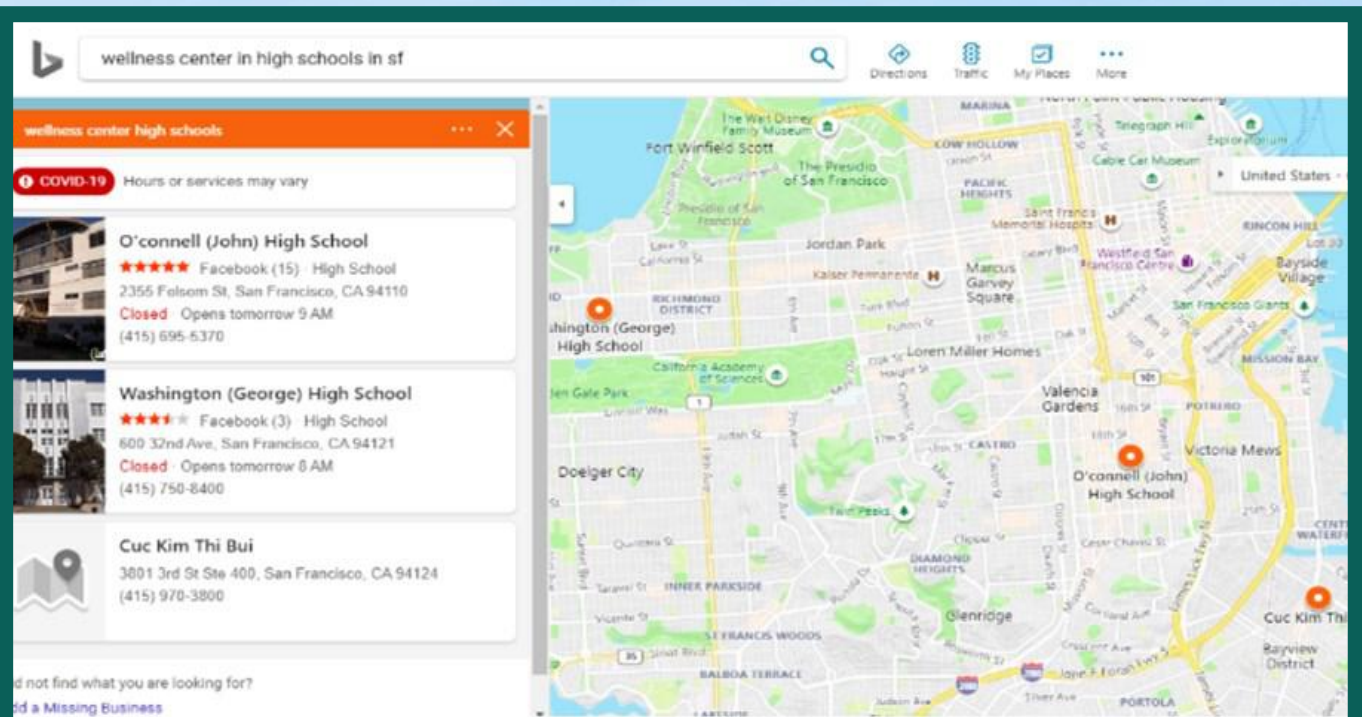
wellness center in high schools in sf

Directions Traffic My Places More

wellness center high schools

COVID-19 Hours or services may vary

O'connell (John) High School
★★★★★ Facebook (15) · High School
2355 Folsom St, San Francisco, CA 94110
Closed · Opens tomorrow 9 AM
(415) 695-5370

Washington (George) High School
★★★★ Facebook (3) · High School
600 32nd Ave, San Francisco, CA 94121
Closed · Opens tomorrow 8 AM
(415) 750-8400

Cuc Kim Thi Bui
3801 3rd St Ste 400, San Francisco, CA 94124
(415) 970-3800

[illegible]d not find what you are looking for?
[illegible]dd a Missing Business

MARINA
The Walt Disney Family Museum
Fort Winfield Scott
COW HOLLOW
Telegraph Hill
Exploratorium
Cable Car Museum
The Presidio of San Francisco
Presidio of San Francisco
PACIFIC HEIGHTS
United States
Saint Francis Memorial Hospital
RINCON HILL
Jordan Park
Westfield San Francisco Centre
Kaiser Permanente
Marcus Garvey Square
Bayside Village
RICHMOND DISTRICT
San Francisco Giants
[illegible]shington (George) High School
Loren Miller Homes
MISSION BAY
California Academy of Sciences
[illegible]den Gate Park
Valencia Gardens
101
POTRERO
1
CASTRO
Victoria Mews
Doelger City
O'connell (John) High School
Twin Peaks
DIAMOND HEIGHTS
INNER PARKSIDE
ST FRANCIS WOODS
Glenridge
Cuc Kim Thi
35
Bayview District
BALBOA TERRACE
PORTOLA